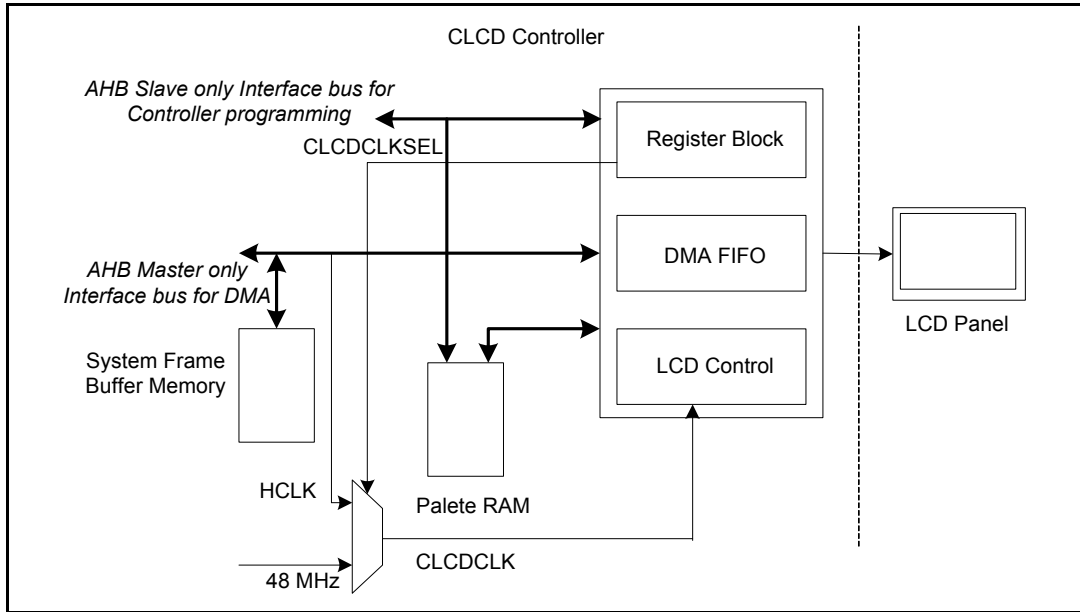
CLCD Controller

AHB Slave only Interface bus for Controller programming

CLCDCLKSEL

Register Block

DMA FIFO

AHB Master only Interface bus for DMA

System Frame Buffer Memory

LCD Control

LCD Panel

HCLK

Palete RAM

CLCDCLK

48 MHz